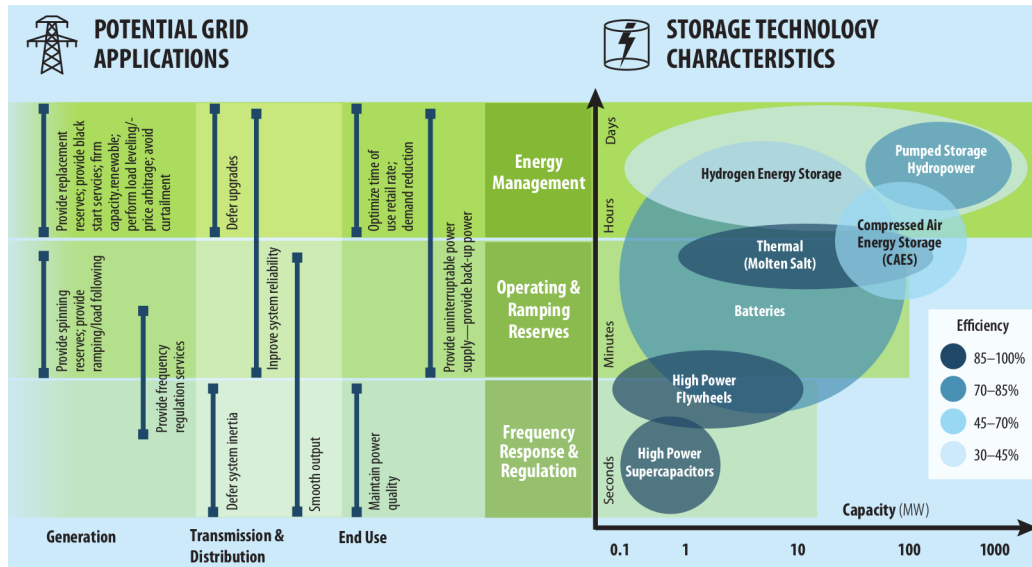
POTENTIAL GRID APPLICATIONS

STORAGE TECHNOLOGY CHARACTERISTICS

Provide replacement reserves; provide black start services; firm capacity renewable; perform load leveling/-price arbitrage; avoid curtailment

Defer upgrades

Inprove system reliability

Optimize time of use retail rate; demand reduction

Provide uninterruptable power supply—provide back-up power

Energy Management

Provide spinning reserves; provide ramping/load following

Provide frequency regulation services

Smooth output

Operating & Ramping Reserves

Defer system inertia

Maintain power quality

Frequency Response & Regulation

Generation

Transmission & Distribution

End Use

Days

Hours

Minutes

Seconds

Hydrogen Energy Storage

Pumped Storage Hydropower

Compressed Air Energy Storage (CAES)

Thermal (Molten Salt)

Batteries

High Power Flywheels

High Power Supercapacitors

Efficiency

85–100%

70–85%

45–70%

30–45%

Capacity (MW)

0.1

1

10

100

1000